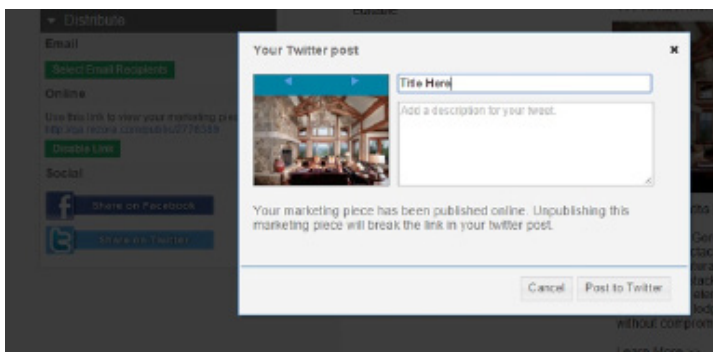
Distribute

Email

Select Email Recipients

Online

Use this link to view your marketing piece
http://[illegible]

Disable Link

Social

Share on Facebook

Share on Twitter

Your Twitter post

×

Title Here

Add a description for your tweet.

Your marketing piece has been published online. Unpublishing this marketing piece will break the link in your twitter post.

Cancel

Post to Twitter

without comprom